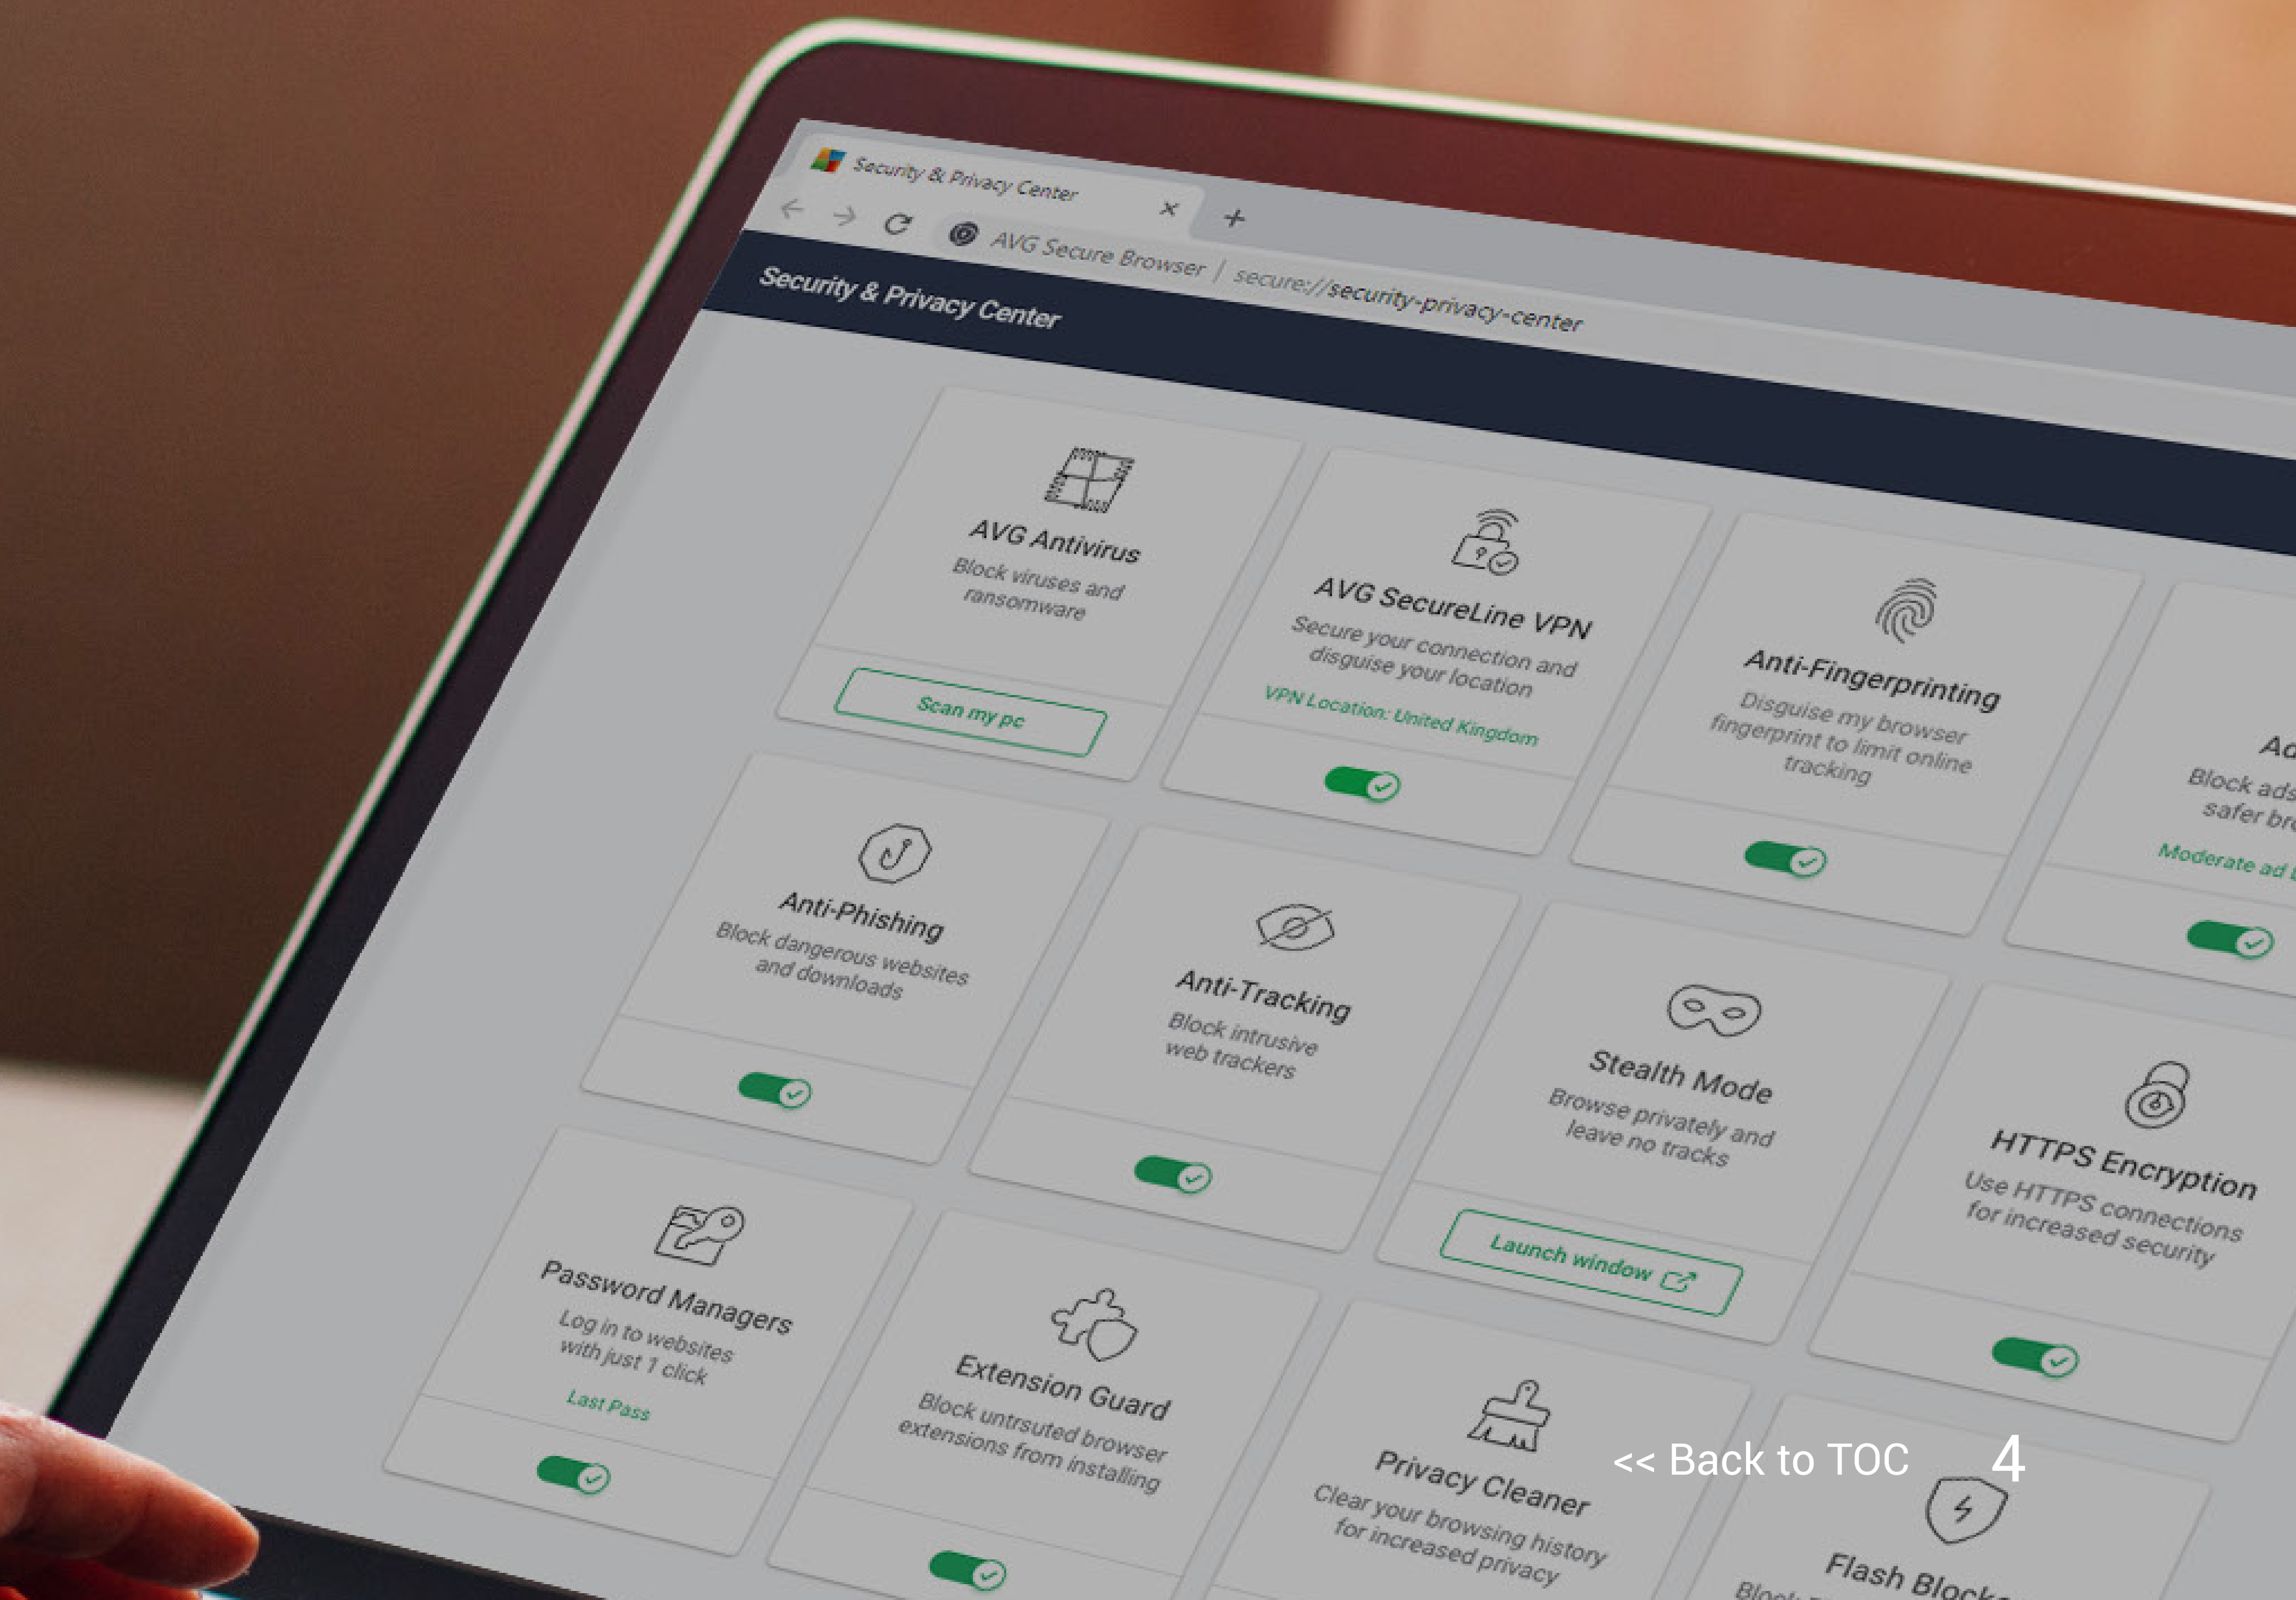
Security & Privacy Center ×
+
AVG Secure Browser | secure://security-privacy-center

Security & Privacy Center

AVG Antivirus
Block viruses and ransomware
Scan my pc

AVG SecureLine VPN
Secure your connection and disguise your location
VPN Location: United Kingdom

Anti-Fingerprinting
Disguise my browser fingerprint to limit online tracking

Ad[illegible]
Block ads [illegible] safer br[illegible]
Moderate ad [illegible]

Anti-Phishing
Block dangerous websites and downloads

Anti-Tracking
Block intrusive web trackers

Stealth Mode
Browse privately and leave no tracks
Launch window

HTTPS Encryption
Use HTTPS connections for increased security

Password Managers
Log in to websites with just 1 click
Last Pass

Extension Guard
Block untrsuted browser extensions from installing

Privacy Cleaner
Clear your browsing history for increased privacy

Flash Block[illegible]
Block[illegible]

<< Back to TOC 4